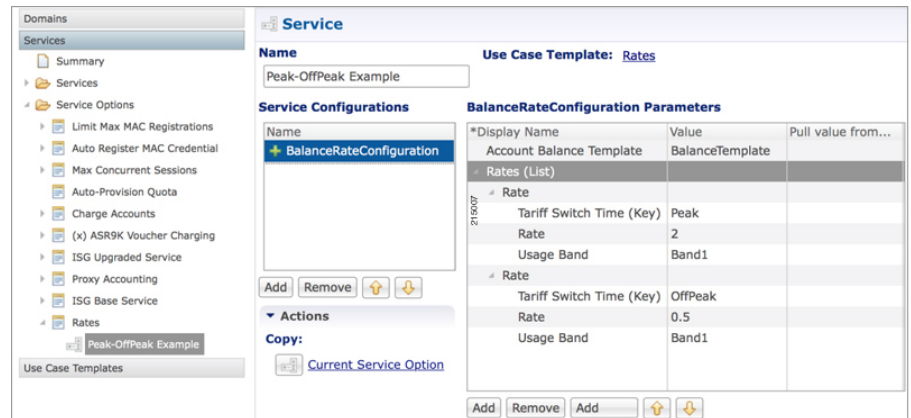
Domains
Services
Summary
Services
Service Options
Limit Max MAC Registrations
Auto Register MAC Credential
Max Concurrent Sessions
Auto-Provision Quota
Charge Accounts
(x) ASR9K Voucher Charging
ISG Upgraded Service
Proxy Accounting
ISG Base Service
Rates
Peak-OffPeak Example
Use Case Templates

Service

Name
Peak-OffPeak Example

Use Case Template: Rates

Service Configurations

| Name |
|---|
| BalanceRateConfiguration |

Add Remove

Actions

Copy:

Current Service Option

BalanceRateConfiguration Parameters

| *Display Name | Value | Pull value from... |
|---|---|---|
| Account Balance Template | BalanceTemplate | |
| Rates (List) | | |
| Rate | | |
| Tariff Switch Time (Key) | Peak | |
| Rate | 2 | |
| Usage Band | Band1 | |
| Rate | | |
| Tariff Switch Time (Key) | OffPeak | |
| Rate | 0.5 | |
| Usage Band | Band1 | |

215007

Add Remove Add